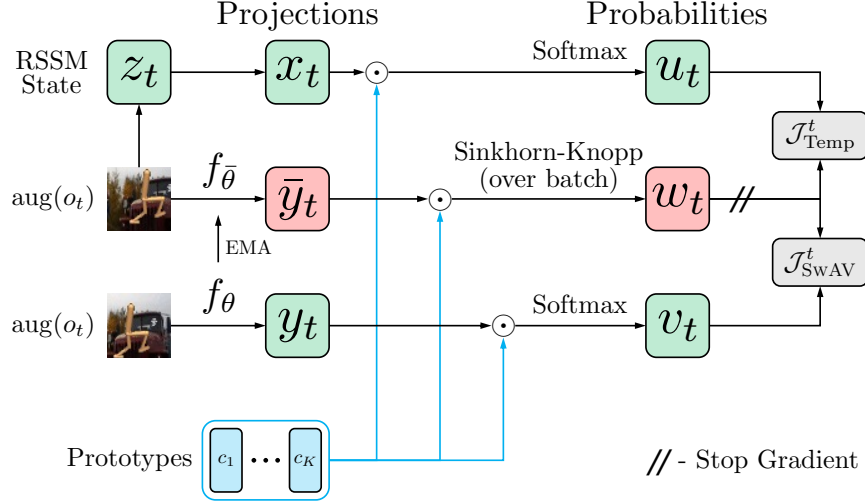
Projections

Probabilities

RSSM State

$z_t$

$x_t$

$\odot$

Softmax

$u_t$

$\mathcal{J}^t_{\text{Temp}}$

$\text{aug}(o_t)$

$f_{\bar{\theta}}$

$\bar{y}_t$

$\odot$

Sinkhorn-Knopp (over batch)

$w_t$

EMA

$\mathcal{J}^t_{\text{SwAV}}$

$\text{aug}(o_t)$

$f_\theta$

$y_t$

$\odot$

Softmax

$v_t$

Prototypes

$c_1$

$\cdots$

$c_K$

// - Stop Gradient